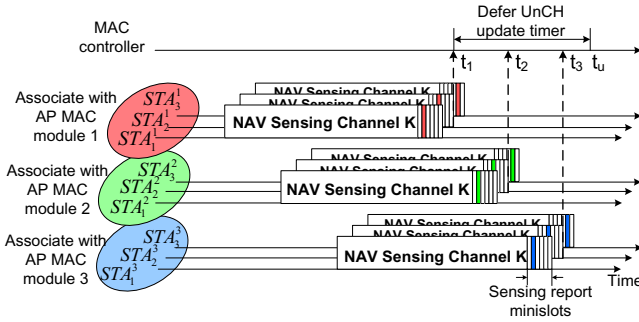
MAC controller

Defer UnCH update timer

$t_1$ $t_2$ $t_3$ $t_u$

Associate with AP MAC module 1

$STA_3^1$
$STA_2^1$
$STA_1^1$

NAV Sensing Channel K
NAV Sensing Channel K
NAV Sensing Channel K

Associate with AP MAC module 2

$STA_3^2$
$STA_2^2$
$STA_1^2$

NAV Sensing Channel K
NAV Sensing Channel K
NAV Sensing Channel K

Associate with AP MAC module 3

$STA_3^3$
$STA_2^3$
$STA_1^3$

NAV Sensing Channel K
NAV Sensing Channel K
NAV Sensing Channel K

Time

Sensing report minislots